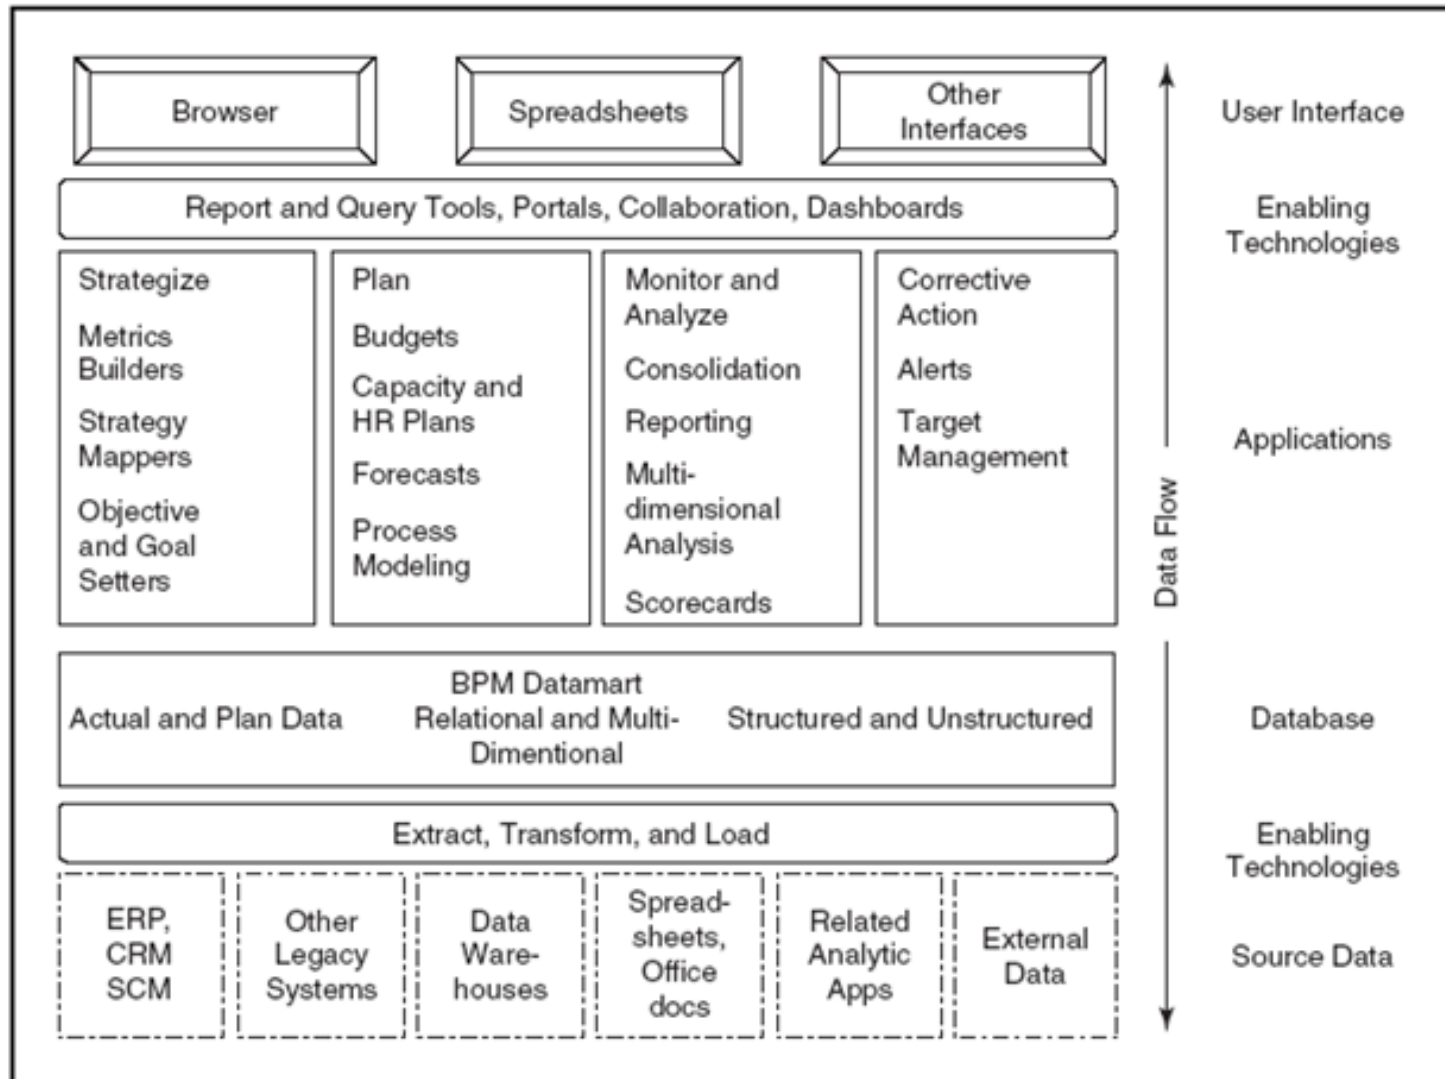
Browser

Spreadsheets

Other Interfaces

User Interface

Report and Query Tools, Portals, Collaboration, Dashboards

Enabling Technologies

Strategize

Metrics Builders

Strategy Mappers

Objective and Goal Setters

Plan

Budgets

Capacity and HR Plans

Forecasts

Process Modeling

Monitor and Analyze

Consolidation

Reporting

Multidimensional Analysis

Scorecards

Corrective Action

Alerts

Target Management

Applications

Data Flow

Actual and Plan Data

BPM Datamart
Relational and Multi-Dimentional

Structured and Unstructured

Database

Extract, Transform, and Load

Enabling Technologies

ERP, CRM SCM

Other Legacy Systems

Data Warehouses

Spreadsheets, Office docs

Related Analytic Apps

External Data

Source Data